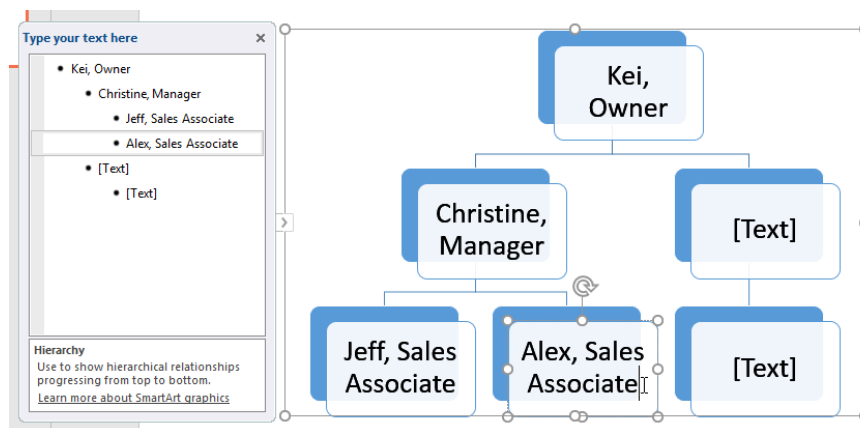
Type your text here ×

- Kei, Owner
  - Christine, Manager
    - Jeff, Sales Associate
    - Alex, Sales Associate
  - [Text]
    - [Text]

Hierarchy
Use to show hierarchical relationships progressing from top to bottom.
Learn more about SmartArt graphics

Kei, Owner

Christine, Manager

[Text]

Jeff, Sales Associate

Alex, Sales Associate

[Text]